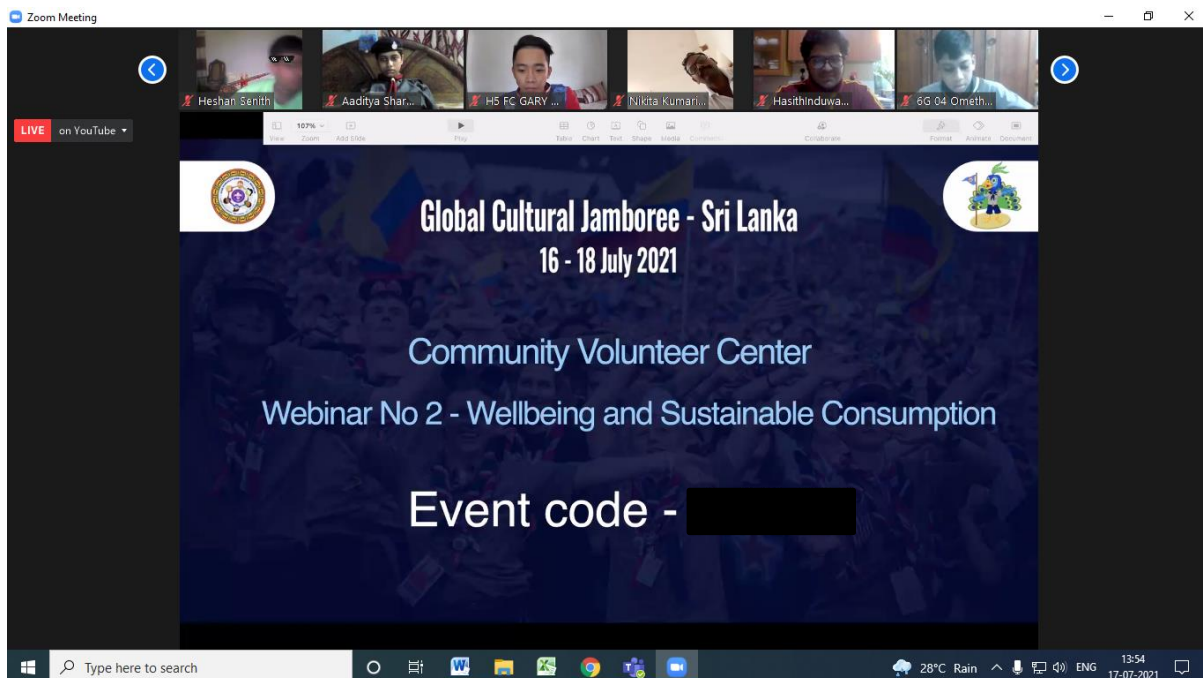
Zoom Meeting

Heshan Senith
Aaditya Shar...
H5 FC GARY ...
Nikita Kumari...
HasithInduwa...
6G 04 Ometh...

LIVE on YouTube

107%
View Zoom Add Slide Play Table Chart Text Shape Media Comment Collaborate Format Animate Document

Global Cultural Jamboree - Sri Lanka
16 - 18 July 2021

Community Volunteer Center

Webinar No 2 - Wellbeing and Sustainable Consumption

Event code - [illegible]

Type here to search
28°C Rain ENG 13:54 17-07-2021